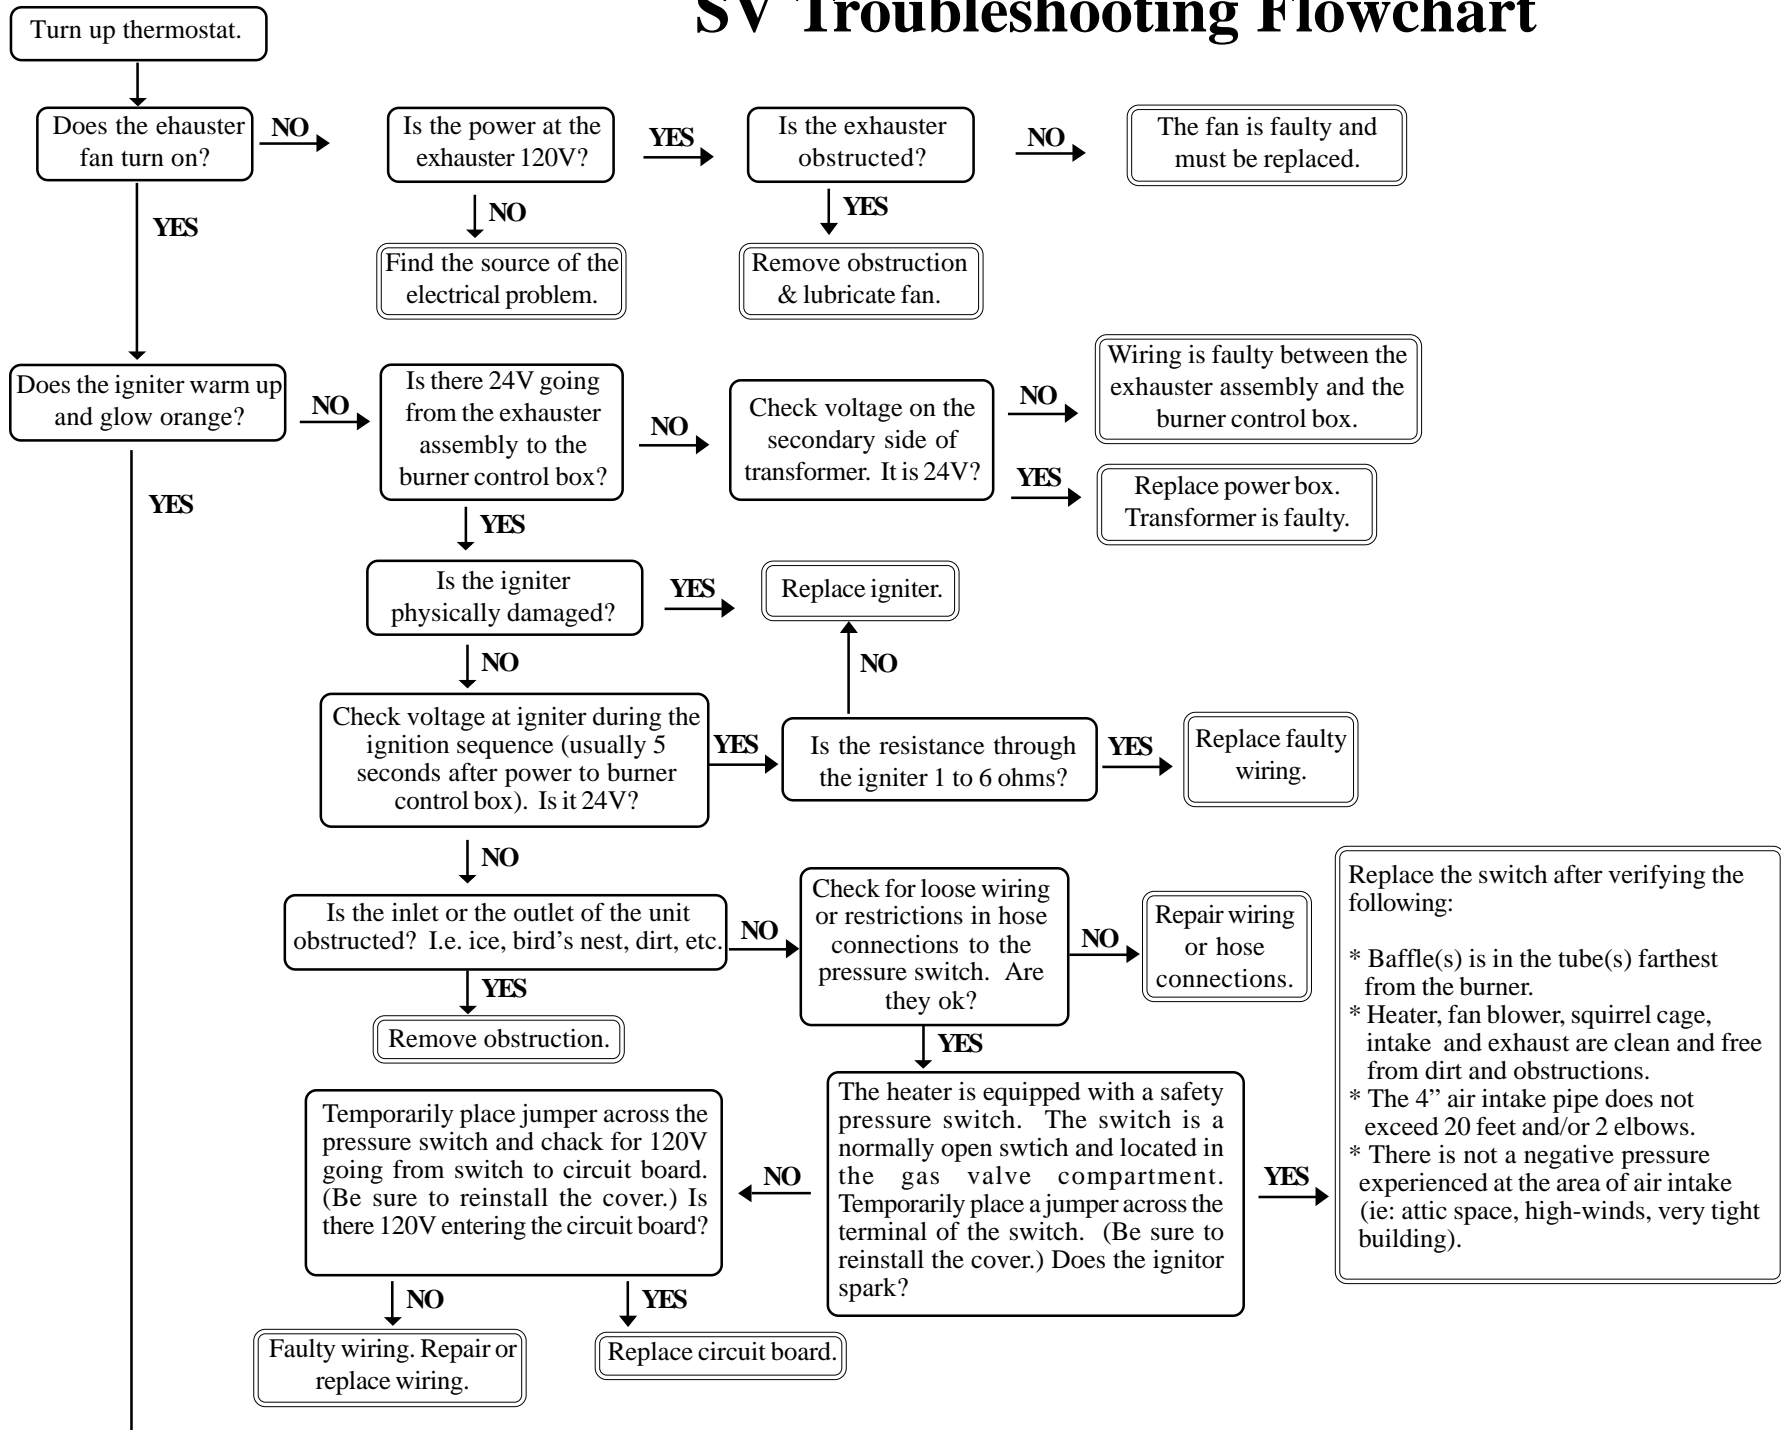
SV Troubleshooting Flowchart

Turn up thermostat.

Does the ehauster fan turn on?

NO

Is the power at the exhauster 120V?

YES

Is the exhauster obstructed?

NO

The fan is faulty and must be replaced.

NO

Find the source of the electrical problem.

YES

Remove obstruction & lubricate fan.

YES

Does the igniter warm up and glow orange?

NO

Is there 24V going from the exhauster assembly to the burner control box?

NO

Check voltage on the secondary side of transformer. It is 24V?

NO

Wiring is faulty between the exhauster assembly and the burner control box.

YES

Replace power box. Transformer is faulty.

YES

YES

Is the igniter physically damaged?

YES

Replace igniter.

NO

NO

Check voltage at igniter during the ignition sequence (usually 5 seconds after power to burner control box). Is it 24V?

YES

Is the resistance through the igniter 1 to 6 ohms?

YES

Replace faulty wiring.

NO

Is the inlet or the outlet of the unit obstructed? I.e. ice, bird's nest, dirt, etc.

NO

Check for loose wiring or restrictions in hose connections to the pressure switch. Are they ok?

NO

Repair wiring or hose connections.

Replace the switch after verifying the following:

* Baffle(s) is in the tube(s) farthest from the burner.
* Heater, fan blower, squirrel cage, intake and exhaust are clean and free from dirt and obstructions.
* The 4" air intake pipe does not exceed 20 feet and/or 2 elbows.
* There is not a negative pressure experienced at the area of air intake (ie: attic space, high-winds, very tight building).

YES

Remove obstruction.

YES

The heater is equipped with a safety pressure switch. The switch is a normally open swtich and located in the gas valve compartment. Temporarily place a jumper across the terminal of the switch. (Be sure to reinstall the cover.) Does the ignitor spark?

YES

NO

Temporarily place jumper across the pressure switch and chack for 120V going from switch to circuit board. (Be sure to reinstall the cover.) Is there 120V entering the circuit board?

NO

Faulty wiring. Repair or replace wiring.

YES

Replace circuit board.